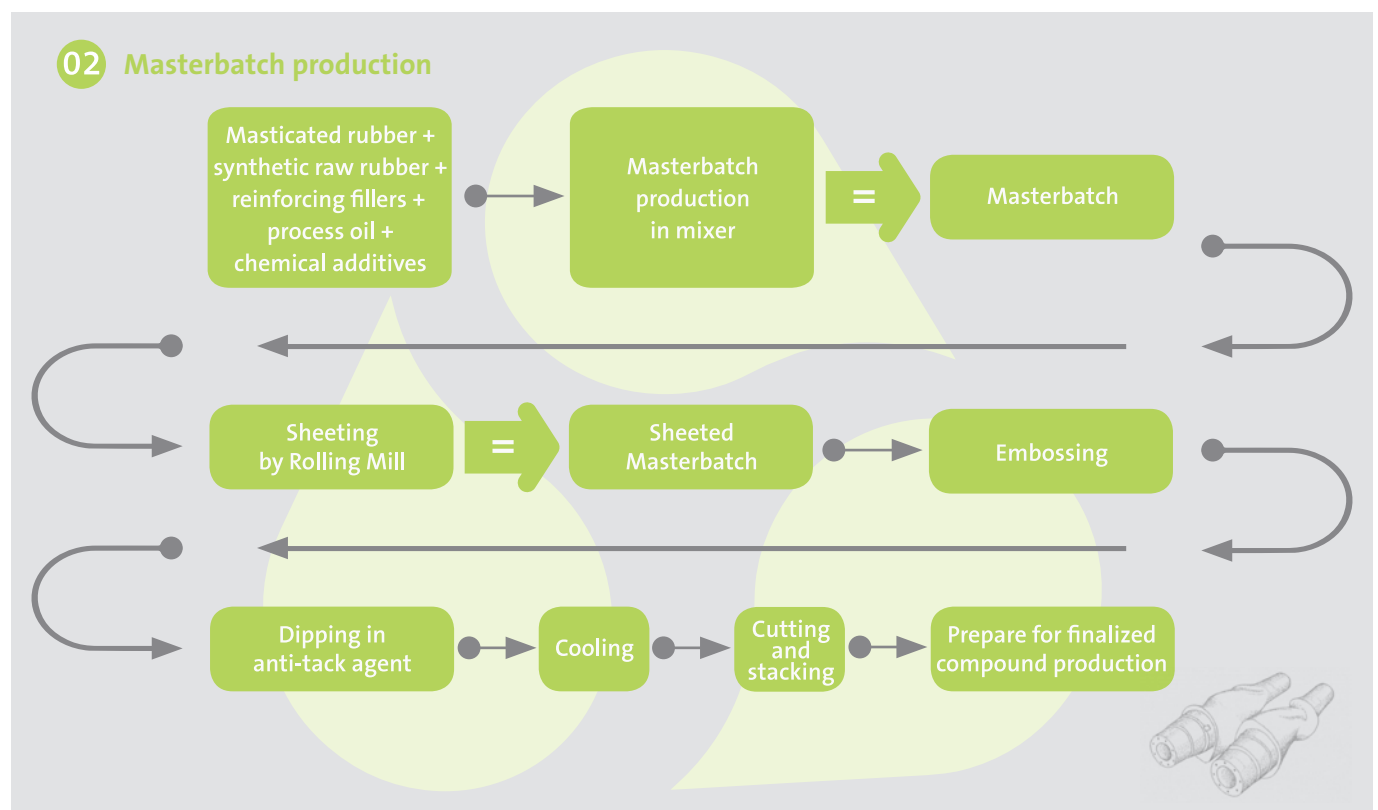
02 Masterbatch production

Masticated rubber + synthetic raw rubber + reinforcing fillers + process oil + chemical additives

Masterbatch production in mixer

=

Masterbatch

Sheeting by Rolling Mill

=

Sheeted Masterbatch

Embossing

Dipping in anti-tack agent

Cooling

Cutting and stacking

Prepare for finalized compound production